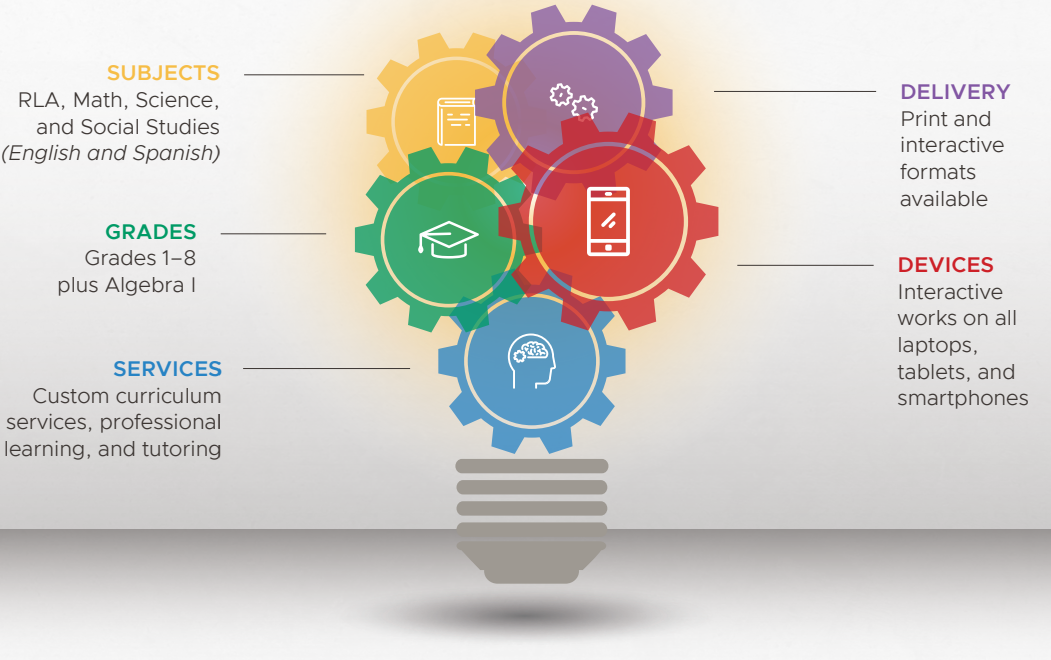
SUBJECTS
RLA, Math, Science, and Social Studies
*(English and Spanish)*

GRADES
Grades 1–8
plus Algebra I

SERVICES
Custom curriculum services, professional learning, and tutoring

DELIVERY
Print and interactive formats available

DEVICES
Interactive works on all laptops, tablets, and smartphones